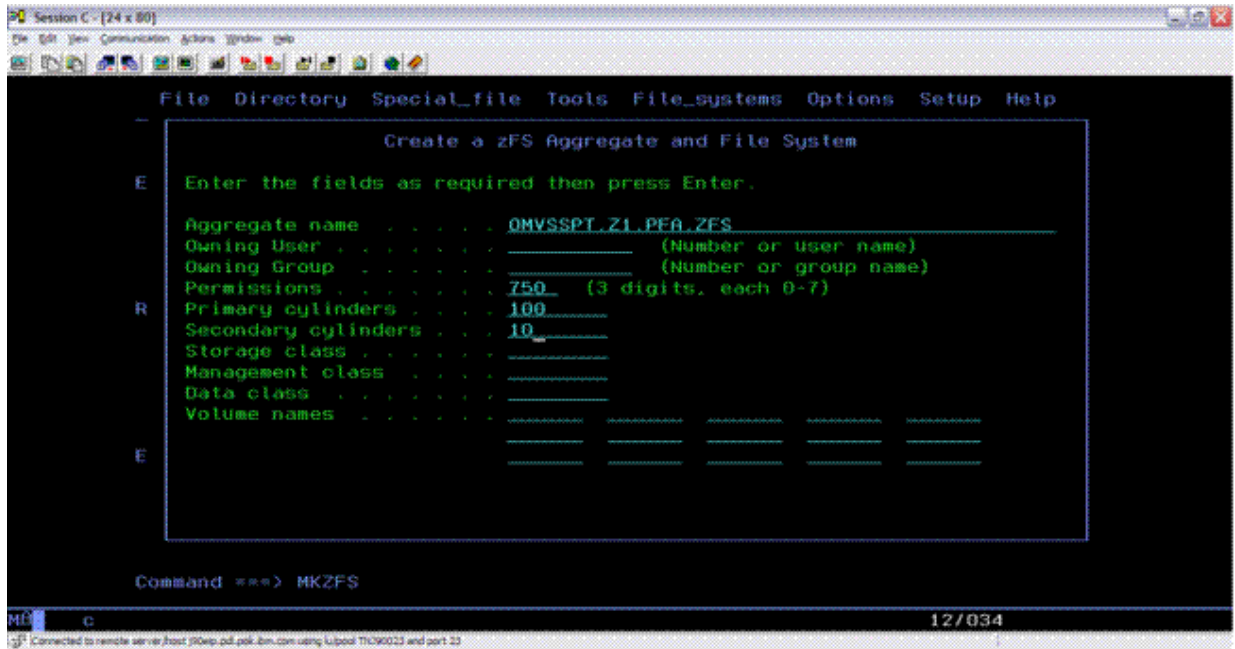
Session C - [24 x 80]

File Edit View Communication Actions Window Help

File Directory Special_file Tools File_systems Options Setup Help

Create a zFS Aggregate and File System

E

Enter the fields as required then press Enter.

Aggregate name . . . . . . OMVSSPT.Z1.PFA.ZFS
Owning User . . . . . . . ________ (Number or user name)
Owning Group . . . . . . . ________ (Number or group name)
Permissions . . . . . . . 750 (3 digits, each 0-7)
Primary cylinders . . . . 100
Secondary cylinders . . . 10
Storage class . . . . . .
Management class . . . . .
Data class . . . . . . . .
Volume names . . . . . . .

R

E

Command ===> MKZFS

MB c 12/034

Connected to remote server/host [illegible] using lu/pool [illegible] and port 23